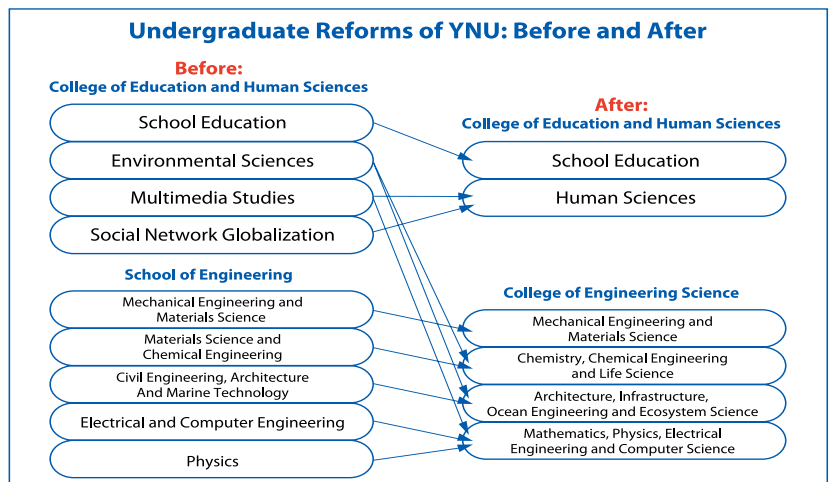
Undergraduate Reforms of YNU: Before and After

Before:
College of Education and Human Sciences

School Education

Environmental Sciences

Multimedia Studies

Social Network Globalization

School of Engineering

Mechanical Engineering and Materials Science

Materials Science and Chemical Engineering

Civil Engineering, Architecture And Marine Technology

Electrical and Computer Engineering

Physics

After:
College of Education and Human Sciences

School Education

Human Sciences

College of Engineering Science

Mechanical Engineering and Materials Science

Chemistry, Chemical Engineering and Life Science

Architecture, Infrastructure, Ocean Engineering and Ecosystem Science

Mathematics, Physics, Electrical Engineering and Computer Science